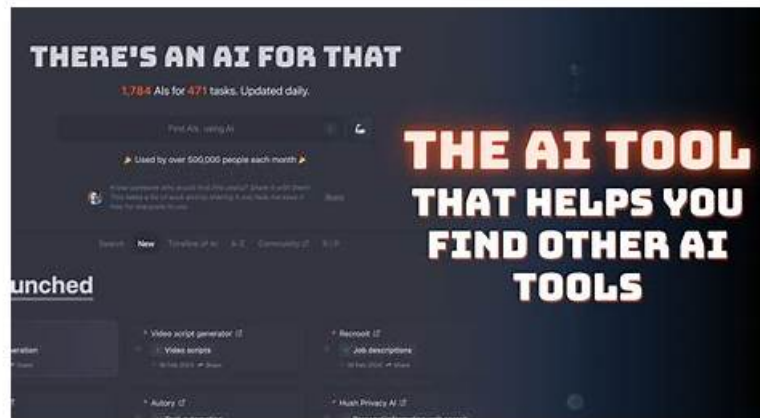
THERE'S AN AI FOR THAT

1,784 AIs for 471 tasks. Updated daily.

Find AIs using AI

🎉 Used by over 500,000 people each month 🎉

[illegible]

Search New Timeline of AI A-Z Community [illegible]

unched

eration

Video script generator
Video scripts

Recroot
Job descriptions

Autory

Hush Privacy AI

THE AI TOOL
THAT HELPS YOU FIND OTHER AI TOOLS